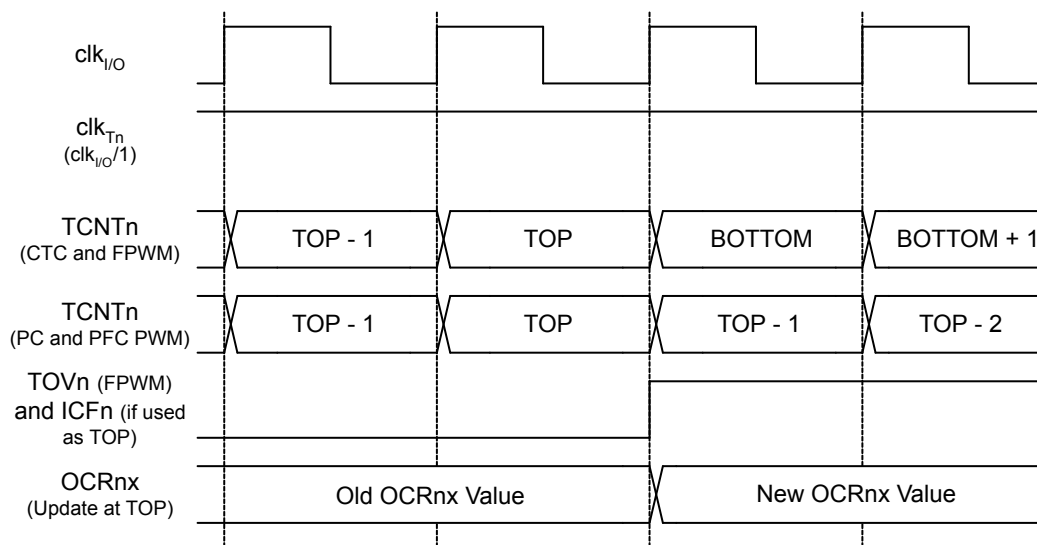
$clk_{I/O}$

$clk_{Tn}$
$(clk_{I/O}/1)$

TCNTn
(CTC and FPWM)

TOP - 1

TOP

BOTTOM

BOTTOM + 1

TCNTn
(PC and PFC PWM)

TOP - 1

TOP

TOP - 1

TOP - 2

TOVn (FPWM) and ICFn (if used as TOP)

OCRnx
(Update at TOP)

Old OCRnx Value

New OCRnx Value